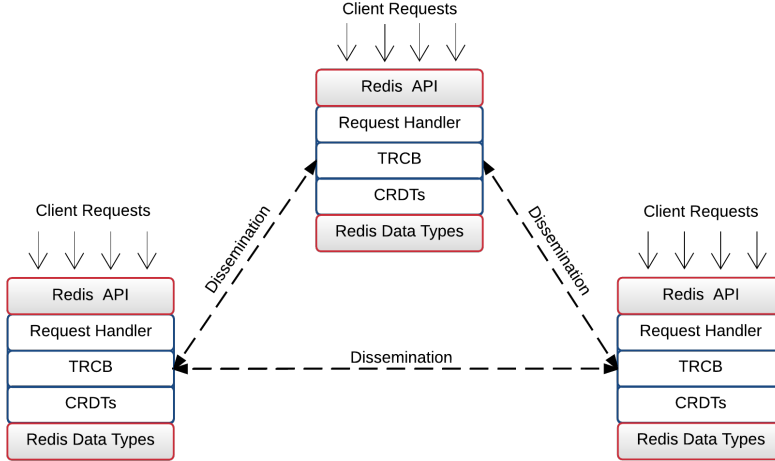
Client Requests

Redis API

Request Handler

TRCB

CRDTs

Redis Data Types

Dissemination

Dissemination

Client Requests

Redis API

Request Handler

TRCB

CRDTs

Redis Data Types

Dissemination

Client Requests

Redis API

Request Handler

TRCB

CRDTs

Redis Data Types